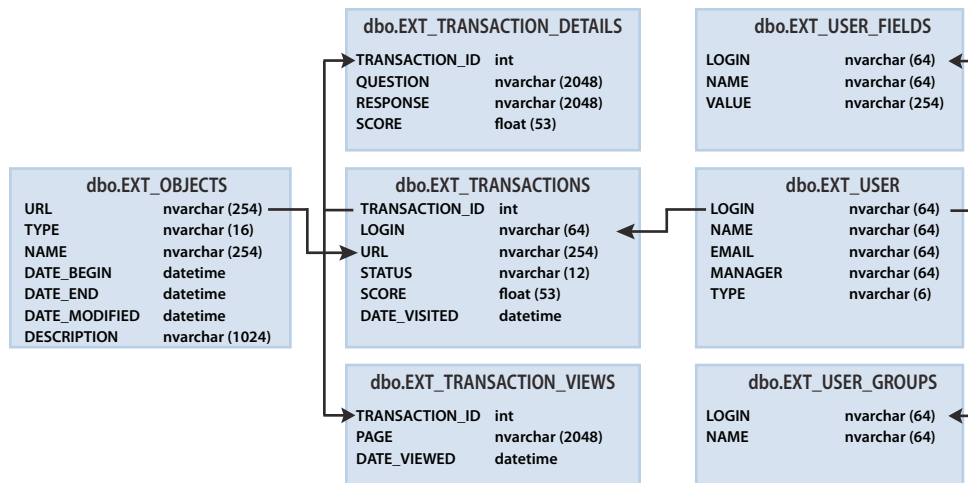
dbo.EXT_TRANSACTION_DETAILS

| | |
|---|---|
| TRANSACTION_ID | int |
| QUESTION | nvarchar (2048) |
| RESPONSE | nvarchar (2048) |
| SCORE | float (53) |

dbo.EXT_USER_FIELDS

| | |
|---|---|
| LOGIN | nvarchar (64) |
| NAME | nvarchar (64) |
| VALUE | nvarchar (254) |

dbo.EXT_OBJECTS

| | |
|---|---|
| URL | nvarchar (254) |
| TYPE | nvarchar (16) |
| NAME | nvarchar (254) |
| DATE_BEGIN | datetime |
| DATE_END | datetime |
| DATE_MODIFIED | datetime |
| DESCRIPTION | nvarchar (1024) |

dbo.EXT_TRANSACTIONS

| | |
|---|---|
| TRANSACTION_ID | int |
| LOGIN | nvarchar (64) |
| URL | nvarchar (254) |
| STATUS | nvarchar (12) |
| SCORE | float (53) |
| DATE_VISITED | datetime |

dbo.EXT_USER

| | |
|---|---|
| LOGIN | nvarchar (64) |
| NAME | nvarchar (64) |
| EMAIL | nvarchar (64) |
| MANAGER | nvarchar (64) |
| TYPE | nvarchar (6) |

dbo.EXT_TRANSACTION_VIEWS

| | |
|---|---|
| TRANSACTION_ID | int |
| PAGE | nvarchar (2048) |
| DATE_VIEWED | datetime |

dbo.EXT_USER_GROUPS

| | |
|---|---|
| LOGIN | nvarchar (64) |
| NAME | nvarchar (64) |